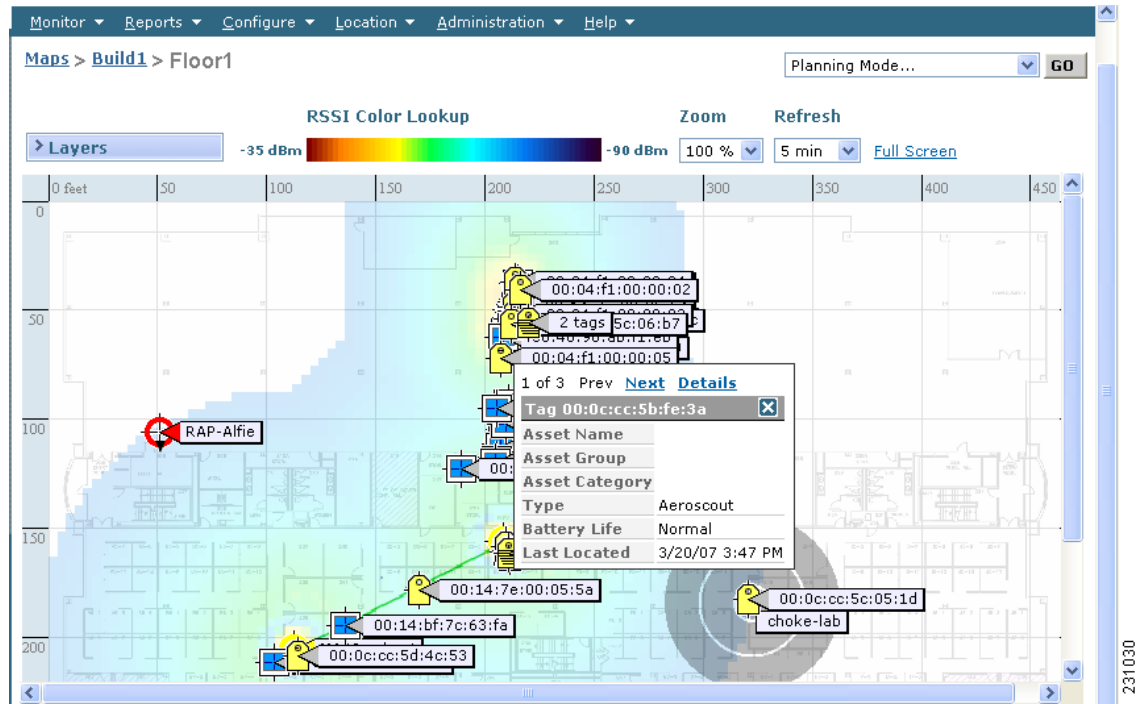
Monitor ▾ Reports ▾ Configure ▾ Location ▾ Administration ▾ Help ▾

Maps > Build1 > Floor1

Planning Mode... GO

RSSI Color Lookup

Zoom

Refresh

> Layers

-35 dBm

-90 dBm

100 %

5 min

Full Screen

0 feet 50 100 150 200 250 300 350 400 450

0

50

100

150

200

00:04:f1:00:00:02

2 tags

5c:06:b7

00:04:f1:00:00:05

1 of 3 Prev Next Details

Tag 00:0c:cc:5b:fe:3a

| Asset Name | |
|---|---|
| Asset Group | |
| Asset Category | |
| Type | Aeroscout |
| Battery Life | Normal |
| Last Located | 3/20/07 3:47 PM |

RAP-Alfie

00:14:7e:00:05:5a

00:0c:cc:5c:05:1d

choke-lab

00:14:bf:7c:63:fa

00:0c:cc:5d:4c:53

231030